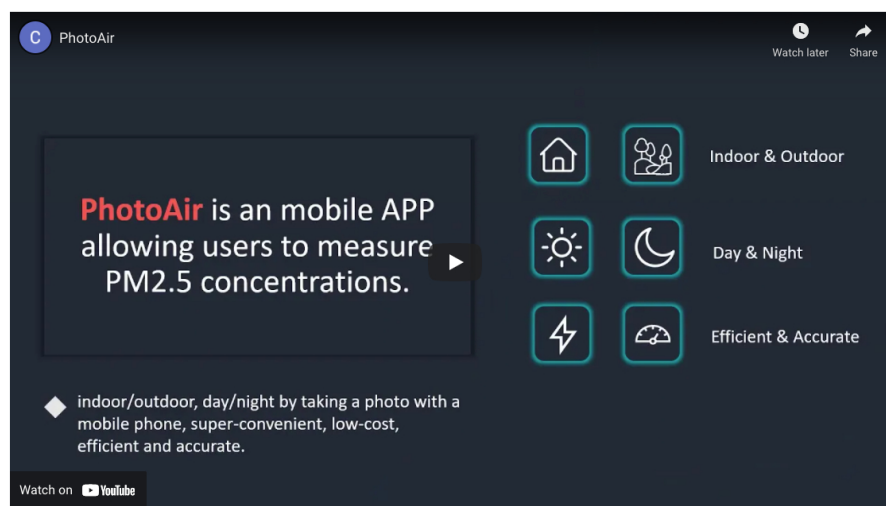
C PhotoAir

Watch later

Share

PhotoAir is an mobile APP allowing users to measure PM2.5 concentrations.

Indoor & Outdoor

Day & Night

Efficient & Accurate

indoor/outdoor, day/night by taking a photo with a mobile phone, super-convenient, low-cost, efficient and accurate.

Watch on YouTube